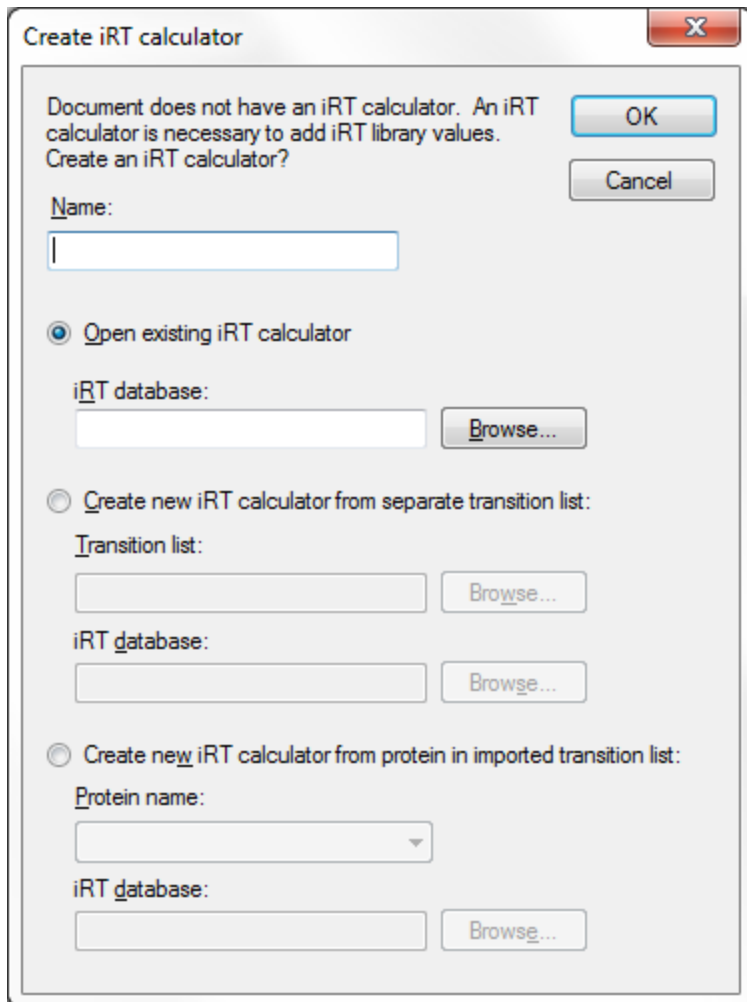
Create iRT calculator

Document does not have an iRT calculator. An iRT calculator is necessary to add iRT library values. Create an iRT calculator?

OK

Cancel

Name:

Open existing iRT calculator

iRT database:

Browse...

Create new iRT calculator from separate transition list:

Transition list:

Browse...

iRT database:

Browse...

Create new iRT calculator from protein in imported transition list:

Protein name:

iRT database:

Browse...